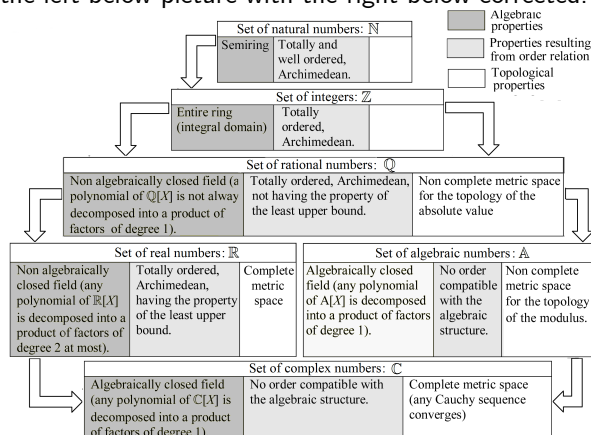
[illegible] the left below picture with the right below corrected.

Algebraic properties

Properties resulting from order relation

Topological properties

Set of natural numbers: $\mathbb{N}$

| Semiring | Totally and well ordered, Archimedean. | |
|---|---|---|

Set of integers: $\mathbb{Z}$

| Entire ring (integral domain) | Totally ordered, Archimedean. | |
|---|---|---|

Set of rational numbers: $\mathbb{Q}$

| Non algebraically closed field (a polynomial of $\mathbb{Q}[X]$ is not alway decomposed into a product of factors of degree 1) | Totally ordered, Archimedean, not having the property of the least upper bound. | Non complete metric space for the topology of the absolute value |
|---|---|---|

Set of real numbers: $\mathbb{R}$

| Non algebraically closed field (any polynomial of $\mathbb{R}[X]$ is decomposed into a product of factors of degree 2 at most). | Totally ordered, Archimedean, having the property of the least upper bound. | Complete metric space |
|---|---|---|

Set of algebraic numbers: $\mathbb{A}$

| Algebraically closed field (any polynomial of A[X] is decomposed into a product of factors of degree 1). | No order compatible with the algebraic structure. | Non complete metric space for the topology of the modulus. |
|---|---|---|

Set of complex numbers: $\mathbb{C}$

| Algebraically closed field (any polynomial of $\mathbb{C}[X]$ is decomposed into a product of factors of degree 1) | No order compatible with the algebraic structure. | Complete metric space (any Cauchy sequence converges) |
|---|---|---|